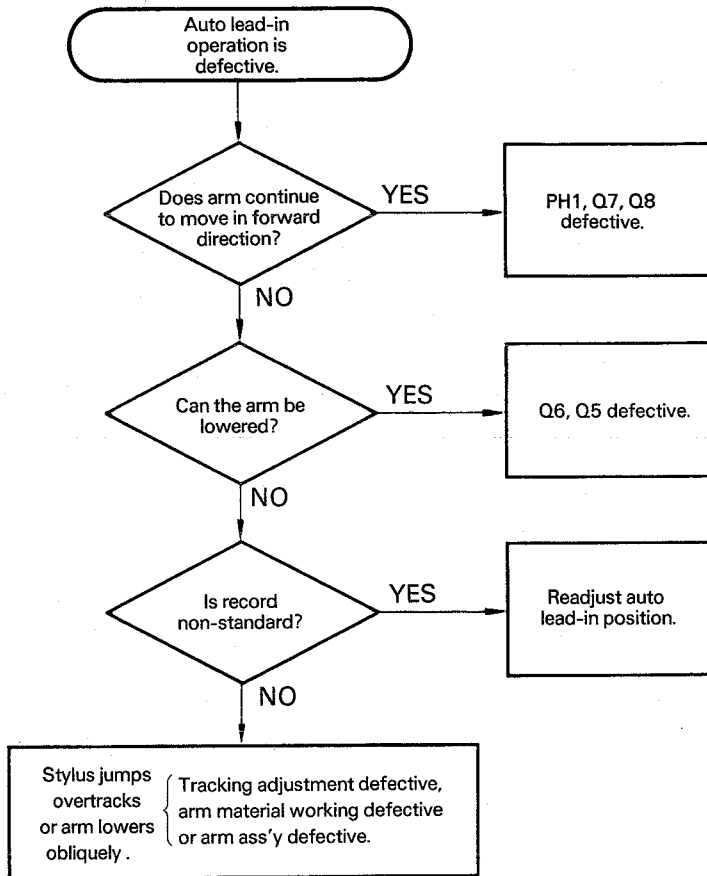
Auto lead-in operation is defective.

Does arm continue to move in forward direction?

YES

PH1, Q7, Q8 defective.

NO

Can the arm be lowered?

YES

Q6, Q5 defective.

NO

Is record non-standard?

YES

Readjust auto lead-in position.

NO

Stylus jumps overtracks or arm lowers obliquely .

Tracking adjustment defective, arm material working defective or arm ass'y defective.